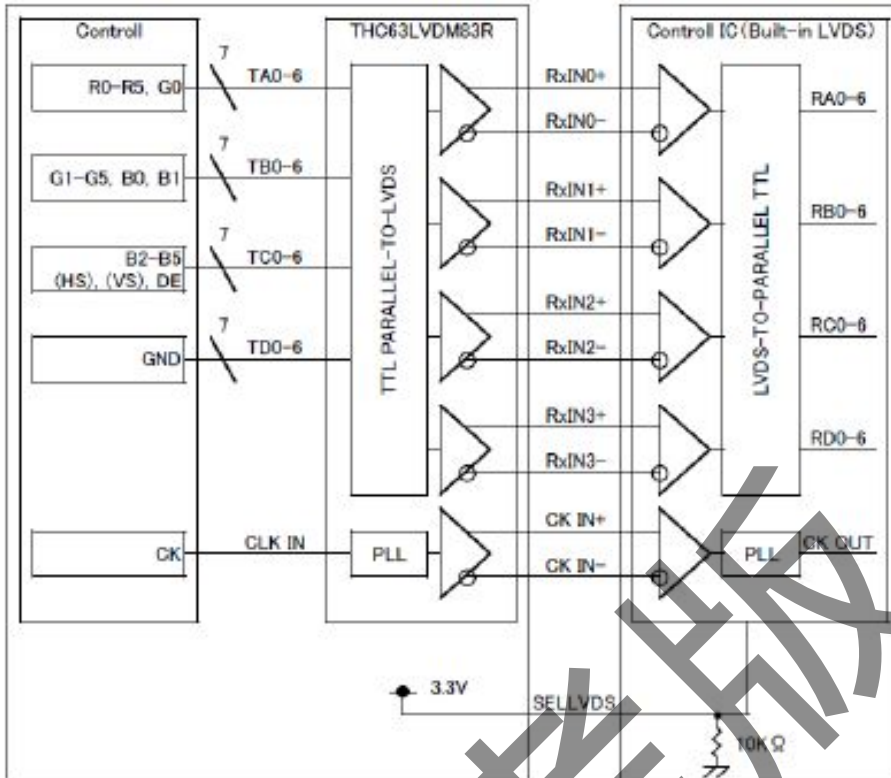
Controll

R0-R5, G0

G1-G5, B0, B1

B2-B5 (HS), (VS), DE

GND

CK

7

TA0-6

7

TB0-6

7

TC0-6

7

TD0-6

CLK IN

THC63LVDM83R

TTL PARALLEL-TO-LVDS

PLL

RxIN0+

RxIN0-

RxIN1+

RxIN1-

RxIN2+

RxIN2-

RxIN3+

RxIN3-

CK IN+

CK IN-

Controll IC (Built-in LVDS)

LVDS-TO-PARALLEL TTL

RA0-6

RB0-6

RC0-6

RD0-6

PLL

CK OUT

3.3V

SELLVDS

10KΩ